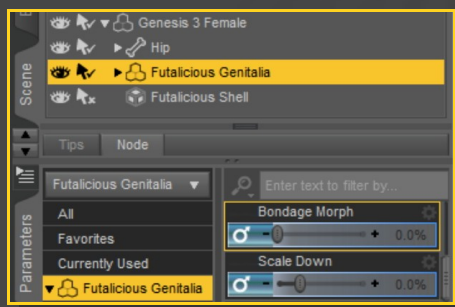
Scene

Genesis 3 Female
Hip
Futalicious Genitalia
Futalicious Shell

Tips
Node

Parameters

Futalicious Genitalia

All
Favorites
Currently Used
Futalicious Genitalia

Enter text to filter by...

Bondage Morph
- + 0.0%

Scale Down
- + 0.0%